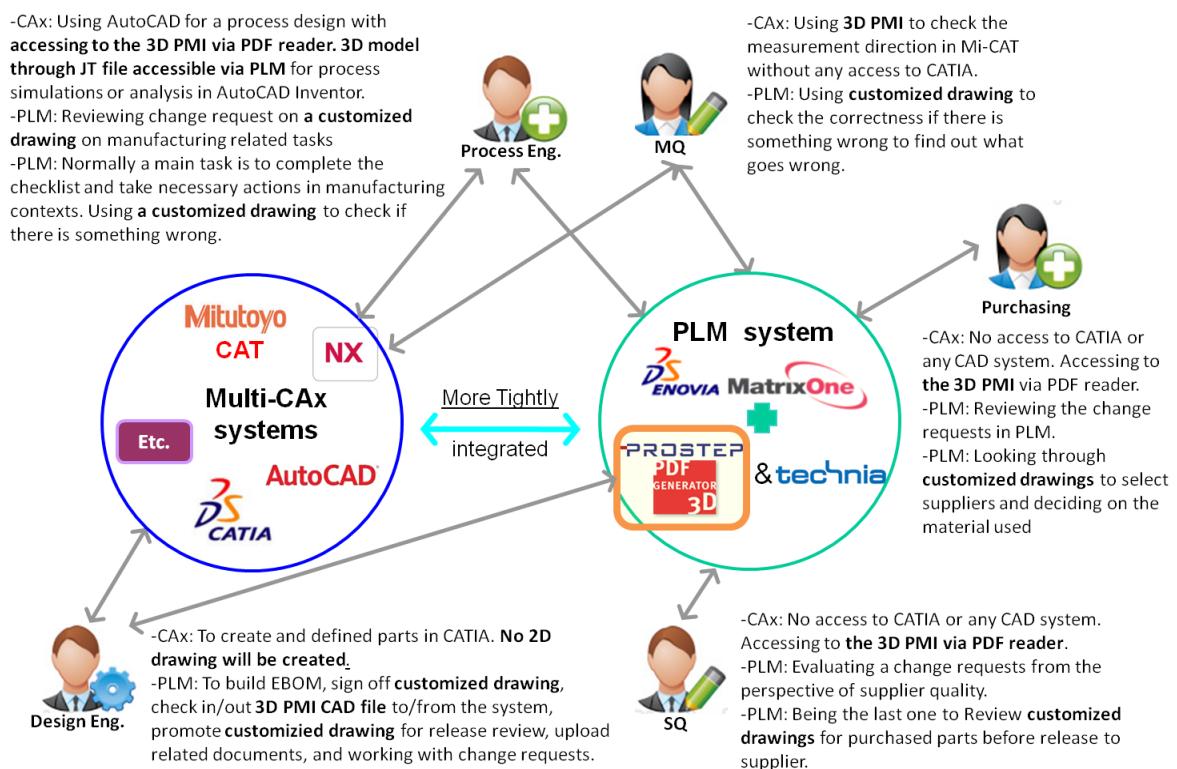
-CAx: Using AutoCAD for a process design with **accessing to the 3D PMI via PDF reader. 3D model through JT file accessible via PLM** for process simulations or analysis in AutoCAD Inventor.
-PLM: Reviewing change request on **a customized drawing** on manufacturing related tasks
-PLM: Normally a main task is to complete the checklist and take necessary actions in manufacturing contexts. Using **a customized drawing** to check if there is something wrong.

Process Eng.

MQ

-CAx: Using **3D PMI** to check the measurement direction in Mi-CAT without any access to CATIA.
-PLM: Using **customized drawing** to check the correctness if there is something wrong to find out what goes wrong.

Purchasing

-CAx: No access to CATIA or any CAD system. Accessing to **the 3D PMI** via PDF reader.
-PLM: Reviewing the change requests in PLM.
-PLM: Looking through **customized drawings** to select suppliers and deciding on the material used

Mitutoyo
CAT
NX
Multi-CAx systems
Etc.
AutoCAD
CATIA

More Tightly
integrated

PLM system
ENOVIA
MatrixOne
PROSTEP
PDF GENERATOR 3D
& technia

Design Eng.

-CAx: To create and defined parts in CATIA. **No 2D drawing will be created.**
-PLM: To build EBOM, sign off **customized drawing**, check in/out **3D PMI CAD file** to/from the system, promote **customizied drawing** for release review, upload related documents, and working with change requests.

SQ

-CAx: No access to CATIA or any CAD system. Accessing to **the 3D PMI via PDF reader**.
-PLM: Evaluating a change requests from the perspective of supplier quality.
-PLM: Being the last one to Review **customized drawings** for purchased parts before release to supplier.